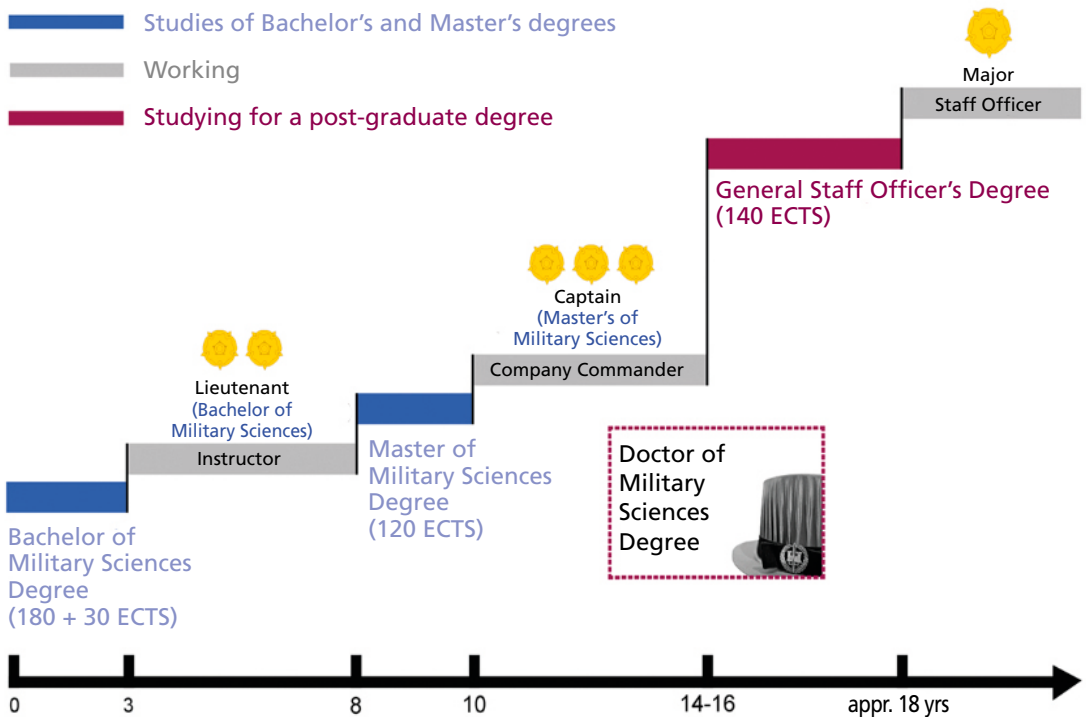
Studies of Bachelor's and Master's degrees

Working

Studying for a post-graduate degree

Major

Staff Officer

General Staff Officer's Degree (140 ECTS)

Captain (Master's of Military Sciences)

Company Commander

Lieutenant (Bachelor of Military Sciences)

Instructor

Master of Military Sciences Degree (120 ECTS)

Doctor of Military Sciences Degree

Bachelor of Military Sciences Degree (180 + 30 ECTS)

0

3

8

10

14-16

appr. 18 yrs